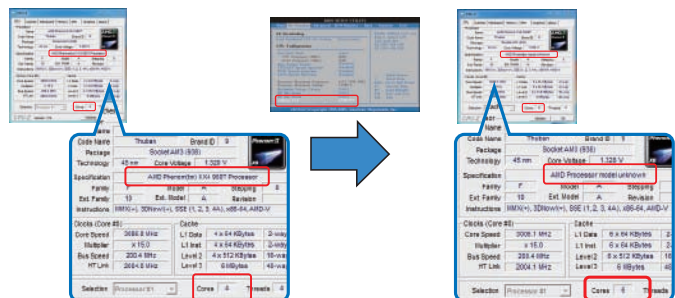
Name
Code Name Thuban Brand ID 0
Package Socket AM3 (938)
Technology 45 nm Core Voltage 1.328 V
Specification AMD Phenom(tm) II X4 960T Processor
Family F Model A Stepping 0
Ext. Family 10 Ext. Model A Revision
Instructions MMX(+), 3DNow!(+), SSE (1, 2, 3, 4A), x86-64, AMD-V
Clocks (Core #0)
Core Speed 3686.8 MHz
Multiplier x 15.0
Bus Speed 200.4 MHz
HT Link 2404.8 MHz
Cache
L1 Data 4 x 64 KBytes 2-way
L1 Inst. 4 x 64 KBytes 2-way
Level 2 4 x 512 KBytes 16-way
Level 3 6 MBytes 48-way
Selection Processor #1 Cores 4 Threads 4

Name
Code Name Thuban Brand ID 0
Package Socket AM3 (938)
Technology 45 nm Core Voltage 1.328 V
Specification AMD Processor model unknown
Family F Model A Stepping 0
Ext. Family 10 Ext. Model A Revision
Instructions MMX(+), 3DNow!(+), SSE (1, 2, 3, 4A), x86-64, AMD-V
Clocks (Core #0)
Core Speed 3006.1 MHz
Multiplier x 15.0
Bus Speed 200.4 MHz
HT Link 2004.1 MHz
Cache
L1 Data 6 x 64 KBytes
L1 Inst. 6 x 64 KBytes
Level 2 6 x 512 KBytes
Level 3 6 MBytes
Selection Processor #1 Cores 6 Threads